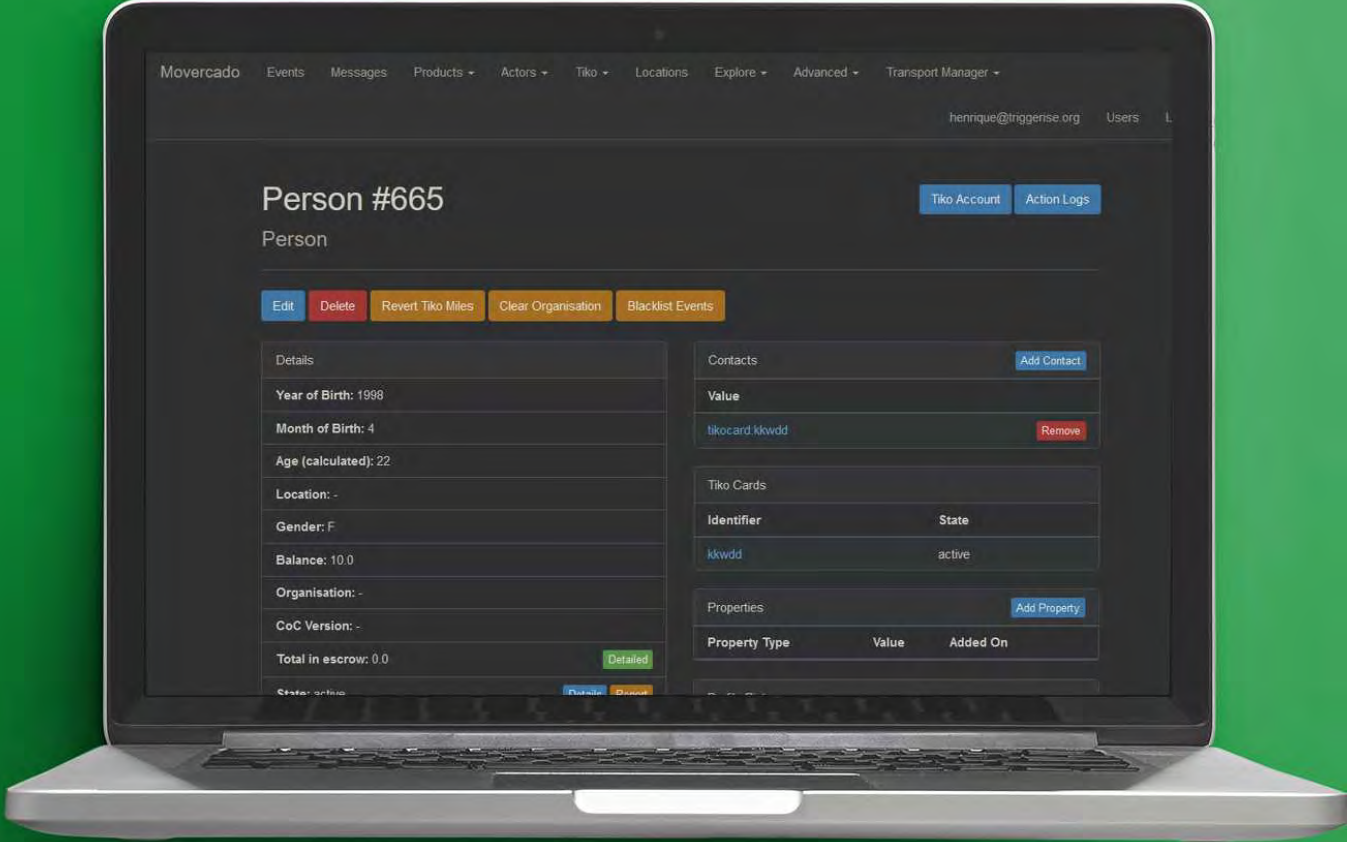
Movercado Events Messages Products ▾ Actors ▾ Tiko ▾ Locations Explore ▾ Advanced ▾ Transport Manager ▾

henrique@triggerise.org Users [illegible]

Person #665

Person

Tiko Account Action Logs

Edit Delete Revert Tiko Miles Clear Organisation Blacklist Events

Details

**Year of Birth:** 1998

**Month of Birth:** 4

**Age (calculated):** 22

**Location:** -

**Gender:** F

**Balance:** 10.0

**Organisation:** -

**CoC Version:** -

**Total in escrow:** 0.0 Detailed

**State:** active Details Report

Contacts Add Contact

| Value | |
|---|---|
| tikocard:kkwdd | Remove |

Tiko Cards

| Identifier | State |
|---|---|
| kkwdd | active |

Properties Add Property

| Property Type | Value | Added On |
|---|---|---|